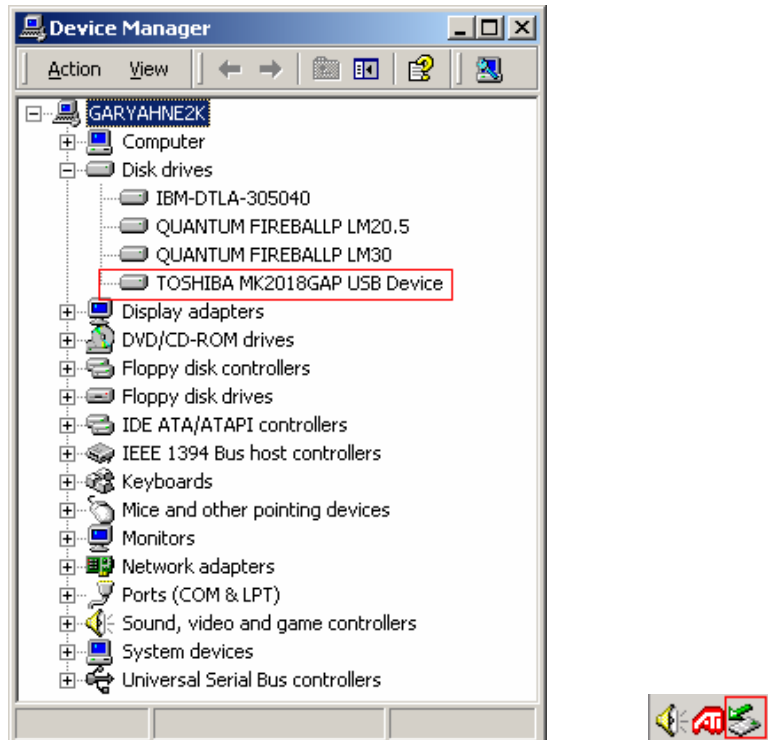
Device Manager

Action View

GARYAHNE2K
Computer
Disk drives
IBM-DTLA-305040
QUANTUM FIREBALLP LM20.5
QUANTUM FIREBALLP LM30
TOSHIBA MK2018GAP USB Device
Display adapters
DVD/CD-ROM drives
Floppy disk controllers
Floppy disk drives
IDE ATA/ATAPI controllers
IEEE 1394 Bus host controllers
Keyboards
Mice and other pointing devices
Monitors
Network adapters
Ports (COM & LPT)
Sound, video and game controllers
System devices
Universal Serial Bus controllers

Ati